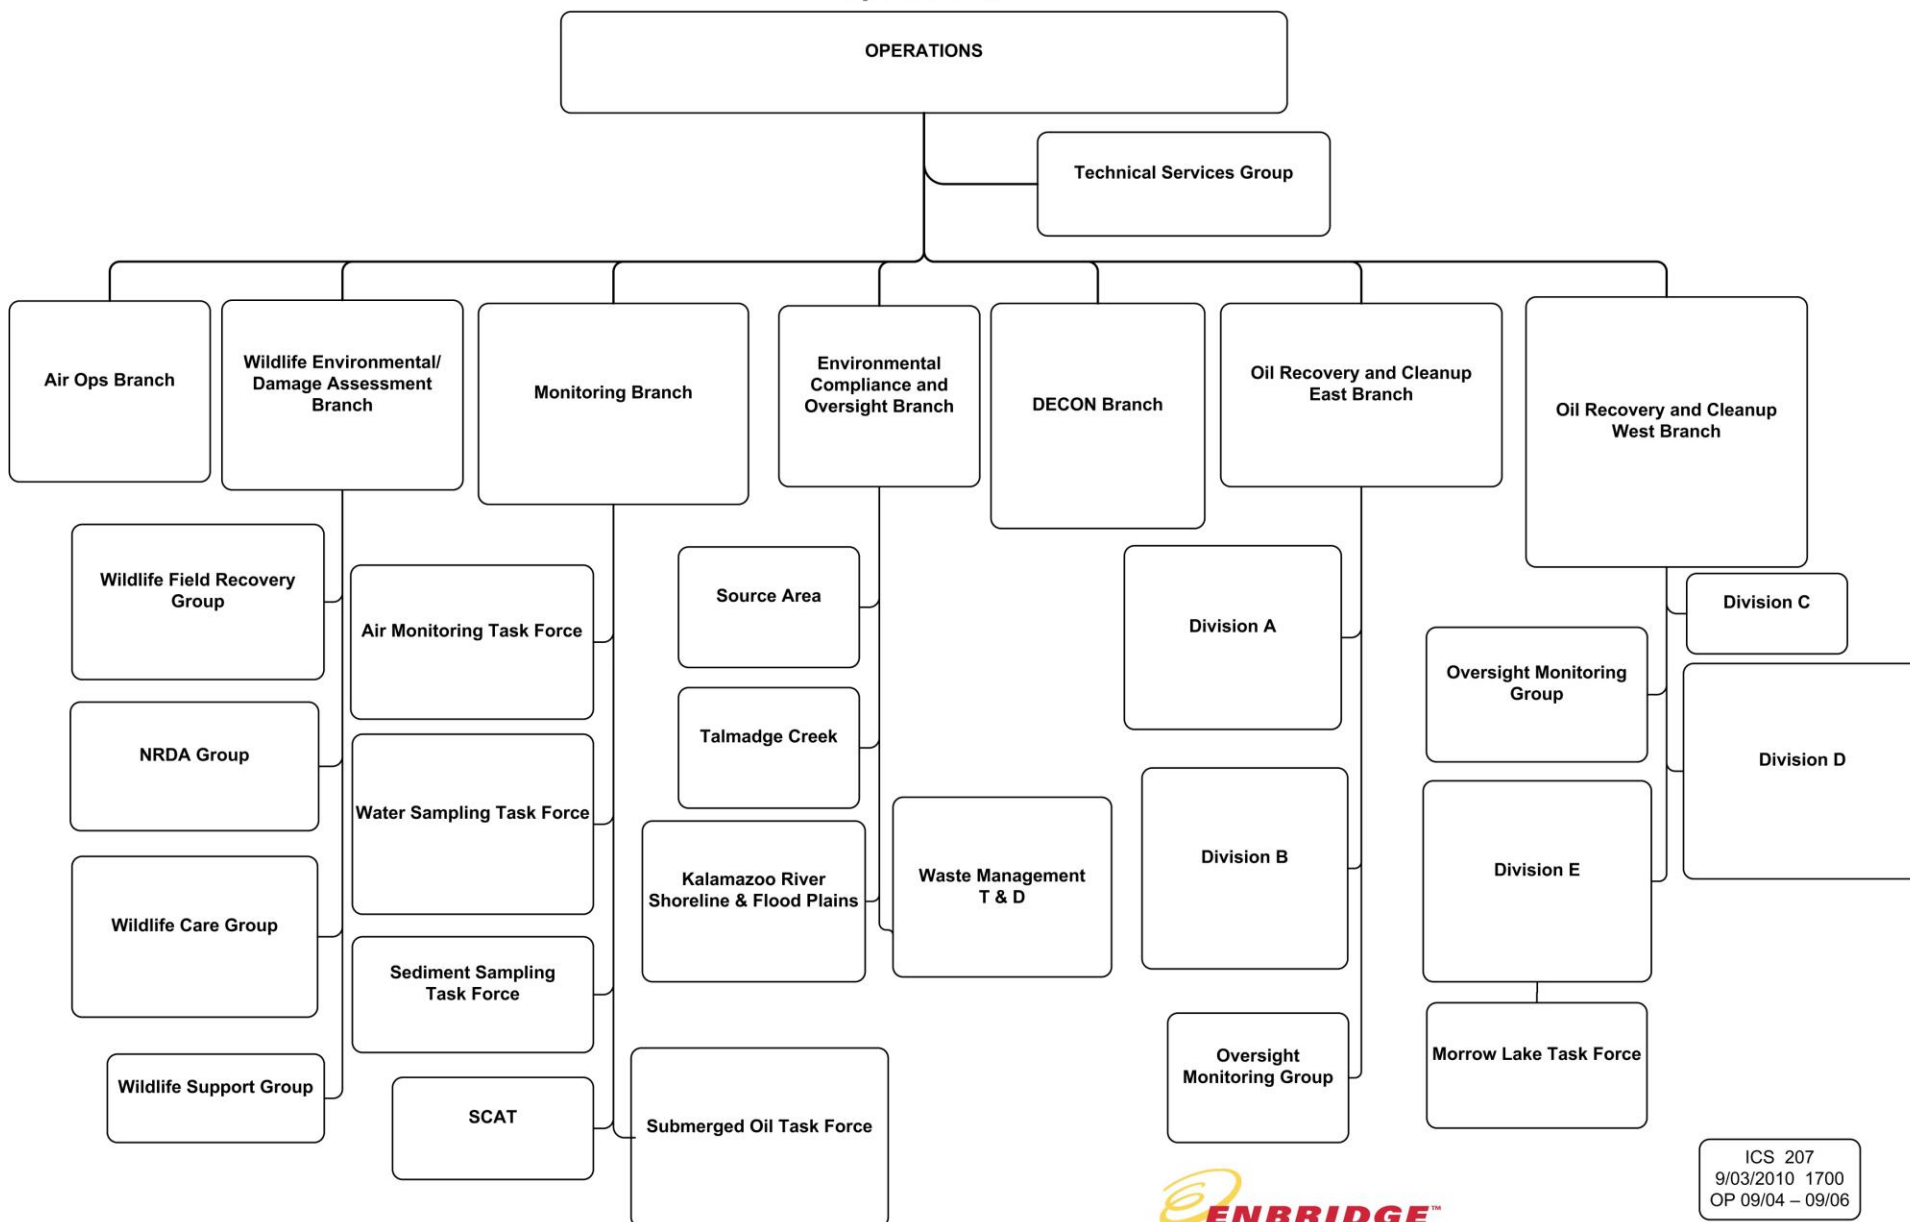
OPERATIONS

Technical Services Group

Air Ops Branch

Wildlife Environmental/ Damage Assessment Branch

Monitoring Branch

Environmental Compliance and Oversight Branch

DECON Branch

Oil Recovery and Cleanup East Branch

Oil Recovery and Cleanup West Branch

Wildlife Field Recovery Group

NRDA Group

Wildlife Care Group

Wildlife Support Group

Air Monitoring Task Force

Water Sampling Task Force

Sediment Sampling Task Force

SCAT

Source Area

Talmadge Creek

Kalamazoo River Shoreline & Flood Plains

Submerged Oil Task Force

Waste Management T & D

Division A

Division B

Oversight Monitoring Group

Oversight Monitoring Group

Division E

Morrow Lake Task Force

Division C

Division D

ENBRIDGE™

ICS 207
9/03/2010 1700
OP 09/04 – 09/06